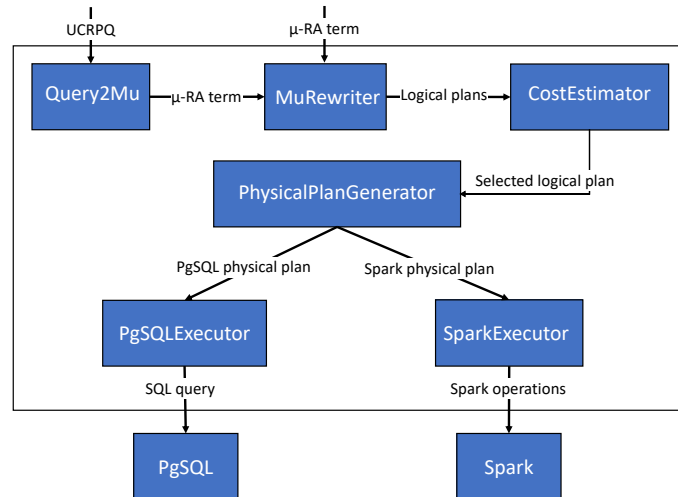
UCRPQ

μ-RA term

Query2Mu

μ-RA term

MuRewriter

Logical plans

CostEstimator

PhysicalPlanGenerator

Selected logical plan

PgSQL physical plan

Spark physical plan

PgSQLExecutor

SparkExecutor

SQL query

Spark operations

PgSQL

Spark